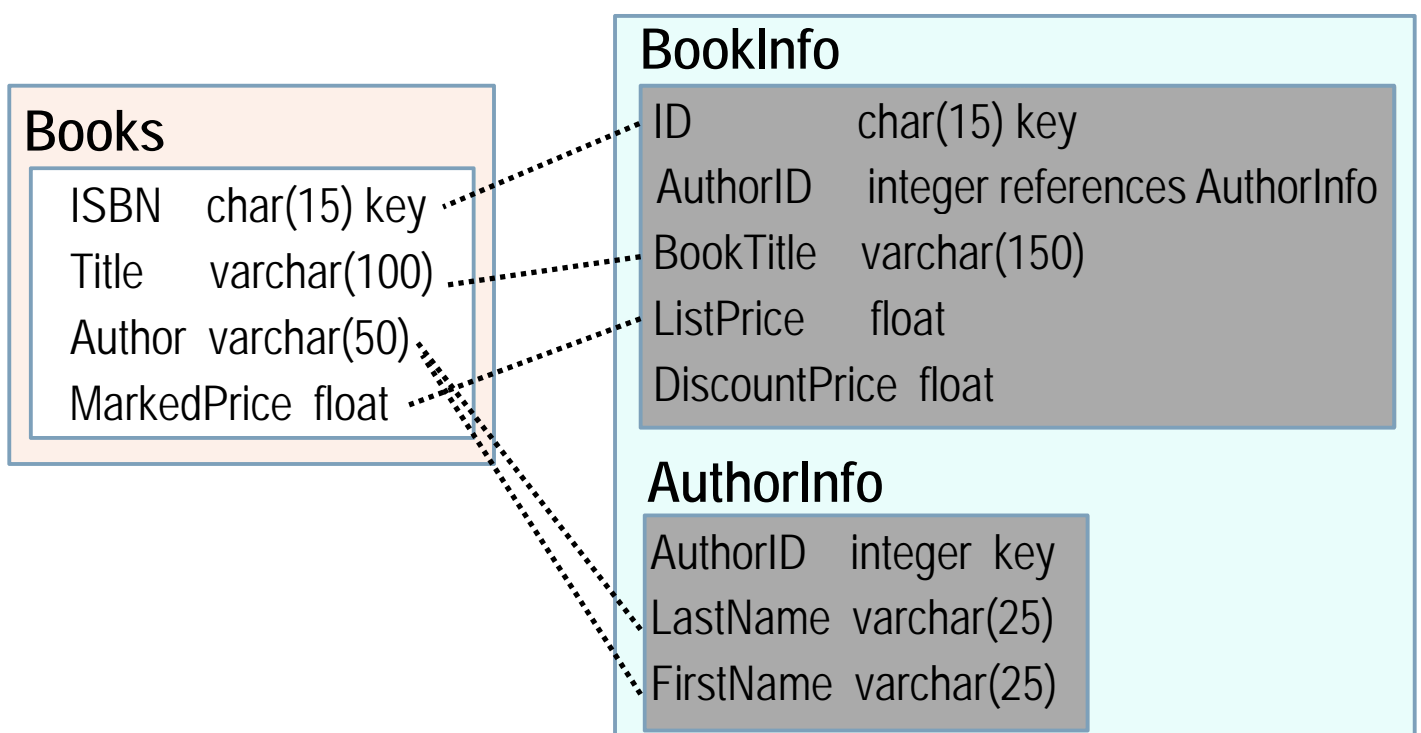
Books

ISBN char(15) key
Title varchar(100)
Author varchar(50)
MarkedPrice float

BookInfo

ID char(15) key
AuthorID integer references AuthorInfo
BookTitle varchar(150)
ListPrice float
DiscountPrice float

AuthorInfo

AuthorID integer key
LastName varchar(25)
FirstName varchar(25)